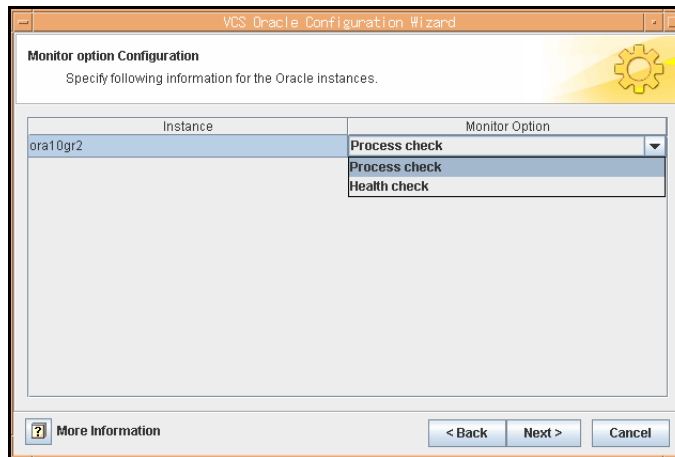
VCS Oracle Configuration Wizard

Monitor option Configuration

Specify following information for the Oracle instances.

| Instance | Monitor Option |
|---|---|
| ora10gr2 | Process check |

Process check
Health check

? More Information

<Back Next > Cancel